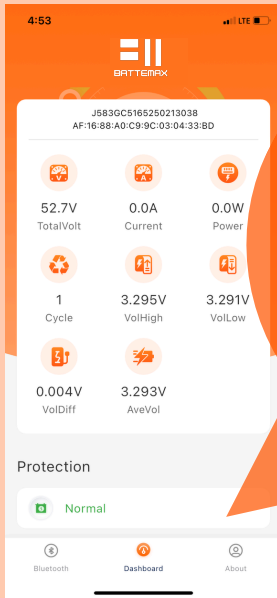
4:53

LTE

BATTEMAX

J583GC5165250213038
AF:16:88:A0:C9:9C:03:04:33:BD

52.7V
TotalVolt

0.0A
Current

0.0W
Power

1
Cycle

3.295V
VolHigh

3.291V
VolLow

0.004V
VolDiff

3.293V
AveVol

Protection

Normal

Bluetooth

Dashboard

About